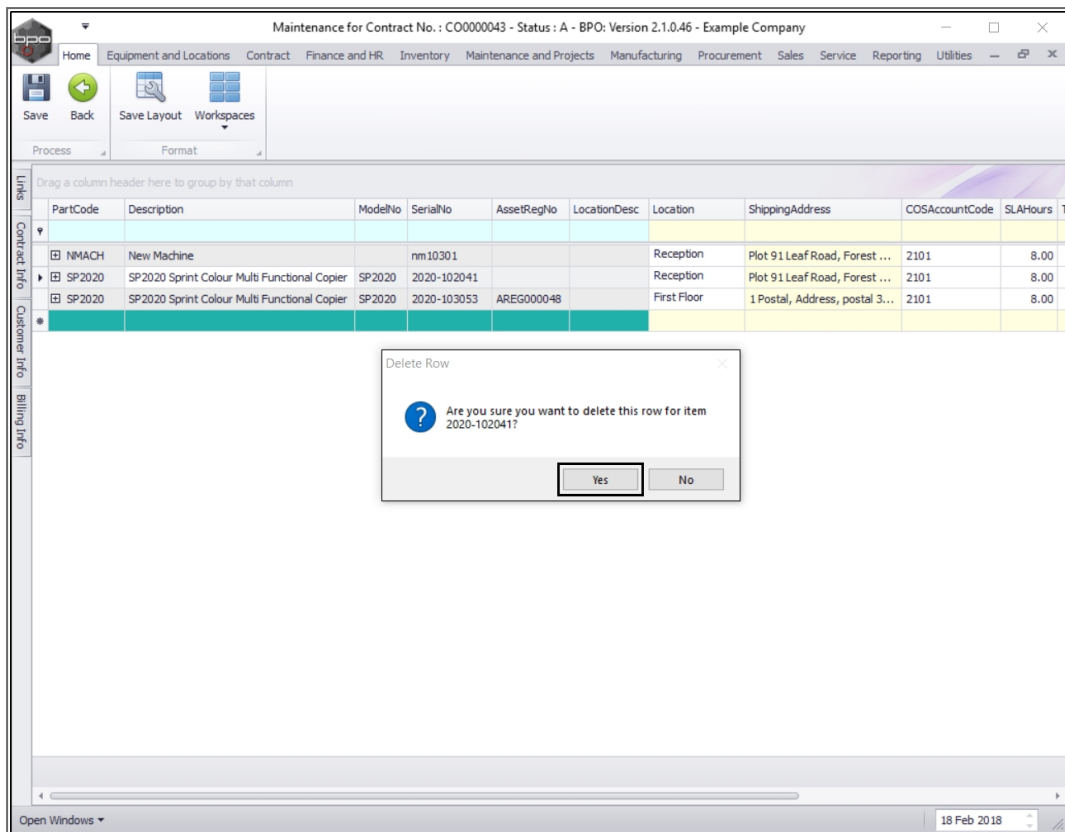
Maintenance for Contract No. : CO0000043 - Status : A - BPO: Version 2.1.0.46 - Example Company

Home Equipment and Locations Contract Finance and HR Inventory Maintenance and Projects Manufacturing Procurement Sales Service Reporting Utilities

Save Back Save Layout Workspaces

Process Format

Links Contract Info Customer Info Billing Info

Drag a column header here to group by that column

| PartCode | Description | ModelNo | SerialNo | AssetRegNo | LocationDesc | Location | ShippingAddress | COSAccountCode | SLAHours |
|---|---|---|---|---|---|---|---|---|---|
| NMACH | New Machine | | nm10301 | | | Reception | Plot 91 Leaf Road, Forest ... | 2101 | 8.00 |
| SP2020 | SP2020 Sprint Colour Multi Functional Copier | SP2020 | 2020-102041 | | | Reception | Plot 91 Leaf Road, Forest ... | 2101 | 8.00 |
| SP2020 | SP2020 Sprint Colour Multi Functional Copier | SP2020 | 2020-103053 | AREG000048 | | First Floor | 1 Postal, Address, postal 3... | 2101 | 8.00 |

Delete Row

Are you sure you want to delete this row for item 2020-102041?

Yes No

Open Windows

18 Feb 2018